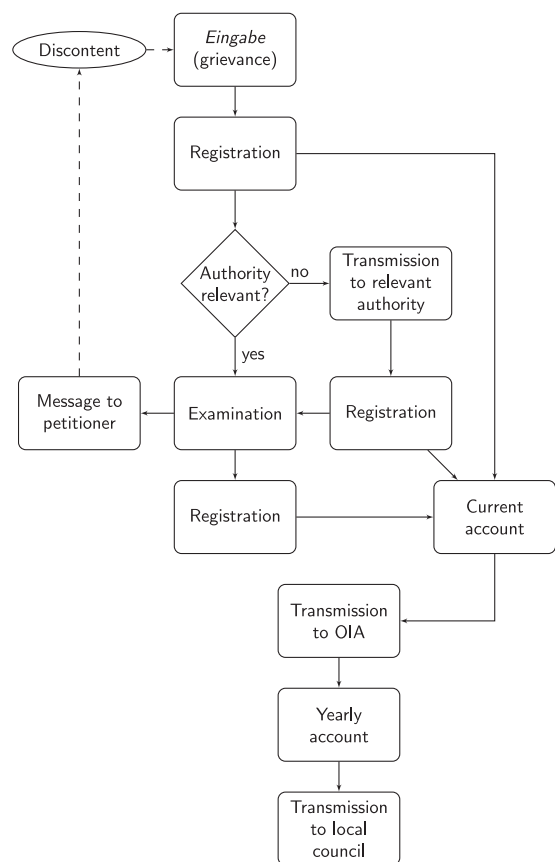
Discontent

*Eingabe* (grievance)

Registration

Authority relevant?

no

Transmission to relevant authority

yes

Message to petitioner

Examination

Registration

Registration

Current account

Transmission to OIA

Yearly account

Transmission to local council